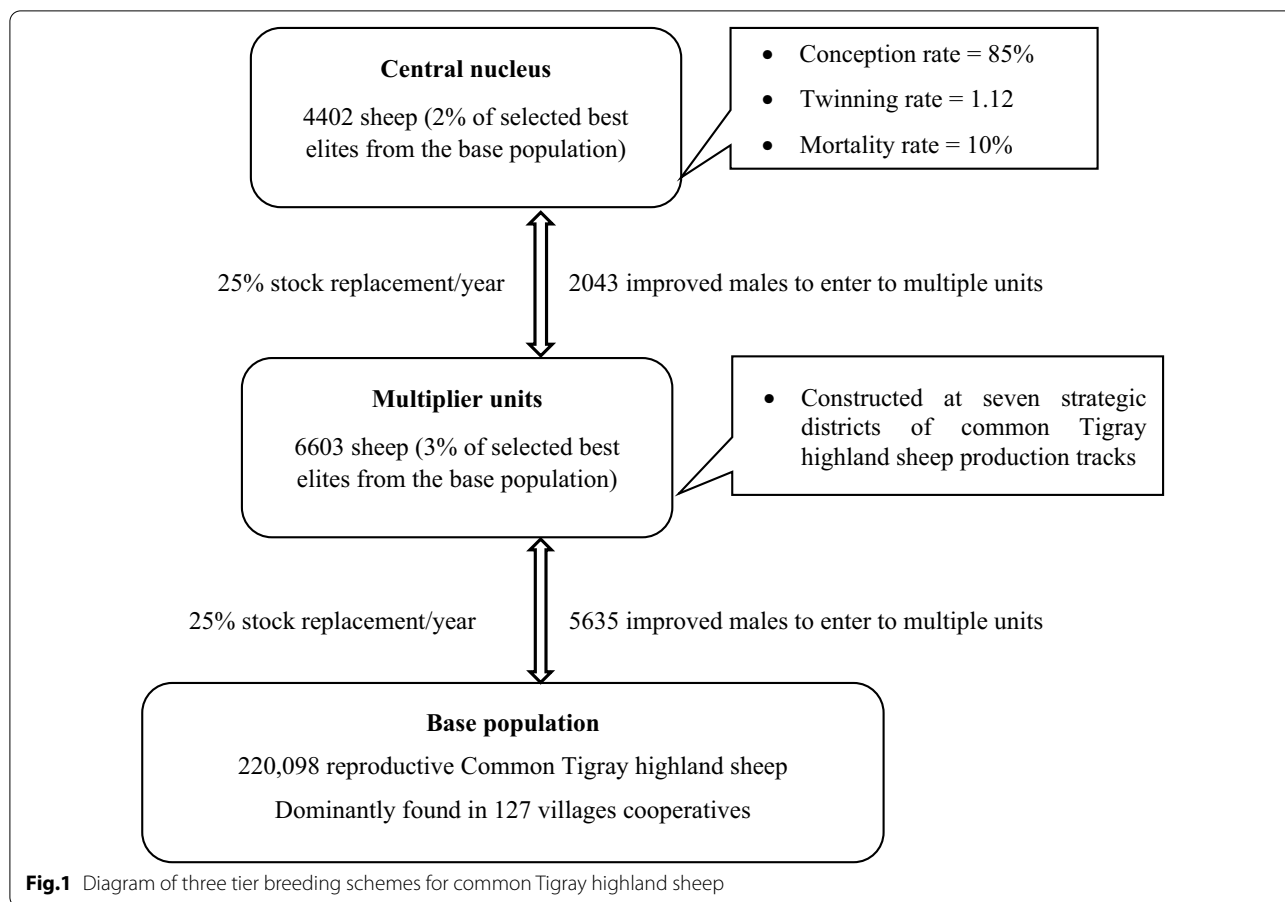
**Central nucleus**

4402 sheep (2% of selected best elites from the base population)

- Conception rate = 85%
- Twinning rate = 1.12
- Mortality rate = 10%

25% stock replacement/year

2043 improved males to enter to multiple units

**Multiplier units**

6603 sheep (3% of selected best elites from the base population)

- Constructed at seven strategic districts of common Tigray highland sheep production tracks

25% stock replacement/year

5635 improved males to enter to multiple units

**Base population**

220,098 reproductive Common Tigray highland sheep

Dominantly found in 127 villages cooperatives

**Fig.1** Diagram of three tier breeding schemes for common Tigray highland sheep